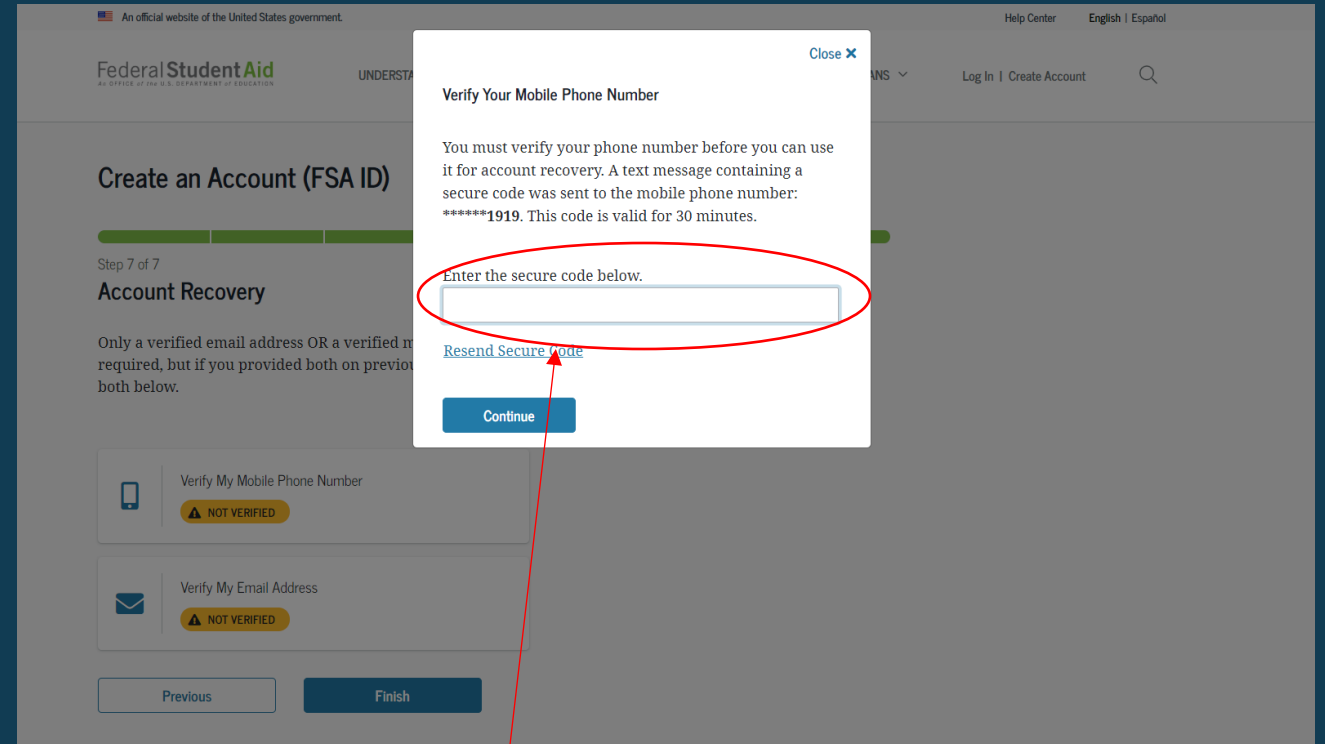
An official website of the United States government.

Help Center English | Español

Federal Student Aid
AN OFFICE of the U.S. DEPARTMENT of EDUCATION

UNDERSTA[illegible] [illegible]ANS

Log In | Create Account

Create an Account (FSA ID)

Step 7 of 7

Account Recovery

Only a verified email address OR a verified m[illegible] required, but if you provided both on previou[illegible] both below.

Verify My Mobile Phone Number
NOT VERIFIED

Verify My Email Address
NOT VERIFIED

Previous

Finish

Close ✕

Verify Your Mobile Phone Number

You must verify your phone number before you can use it for account recovery. A text message containing a secure code was sent to the mobile phone number: ******1919. This code is valid for 30 minutes.

Enter the secure code below.

Resend Secure Code

Continue